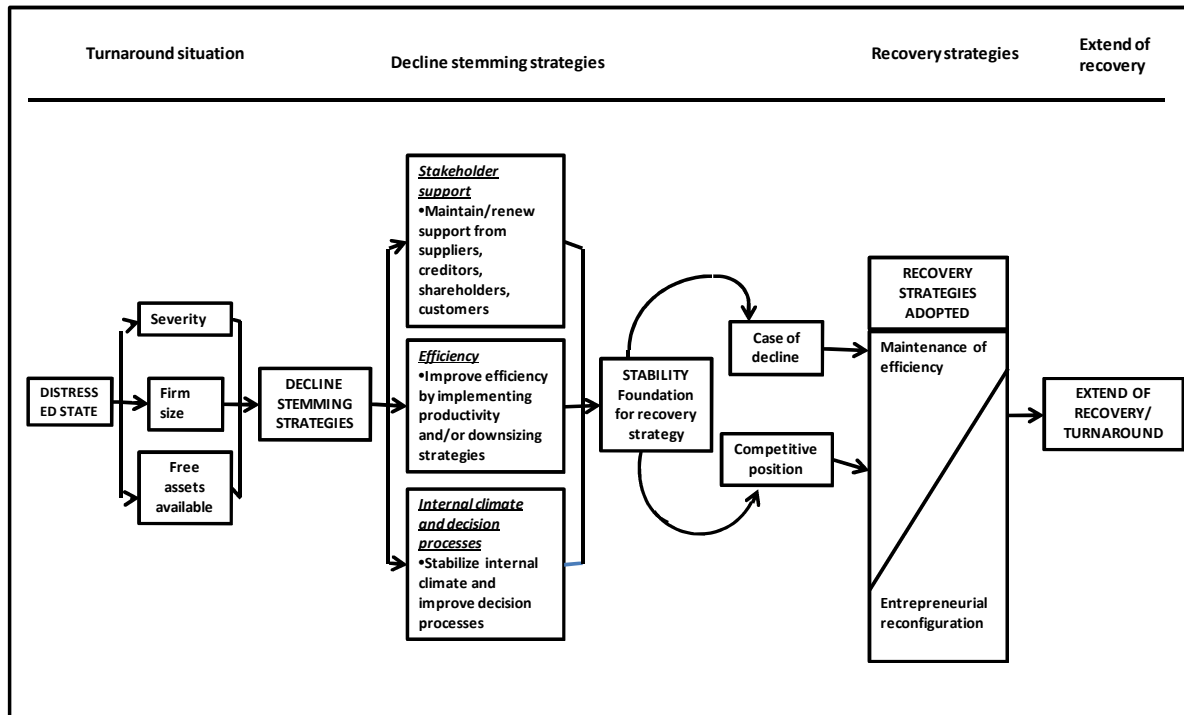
Turnaround situation

Decline stemming strategies

Recovery strategies

Extend of recovery

DISTRESS ED STATE

Severity

Firm size

Free assets available

DECLINE STEMMING STRATEGIES

Stakeholder support
•Maintain/renew support from suppliers, creditors, shareholders, customers

Efficiency
•Improve efficiency by implementing productivity and/or downsizing strategies

Internal climate and decision processes
•Stabilize internal climate and improve decision processes

STABILITY Foundation for recovery strategy

Case of decline

Competitive position

RECOVERY STRATEGIES ADOPTED

Maintenance of efficiency

Entrepreneurial reconfiguration

EXTEND OF RECOVERY/ TURNAROUND